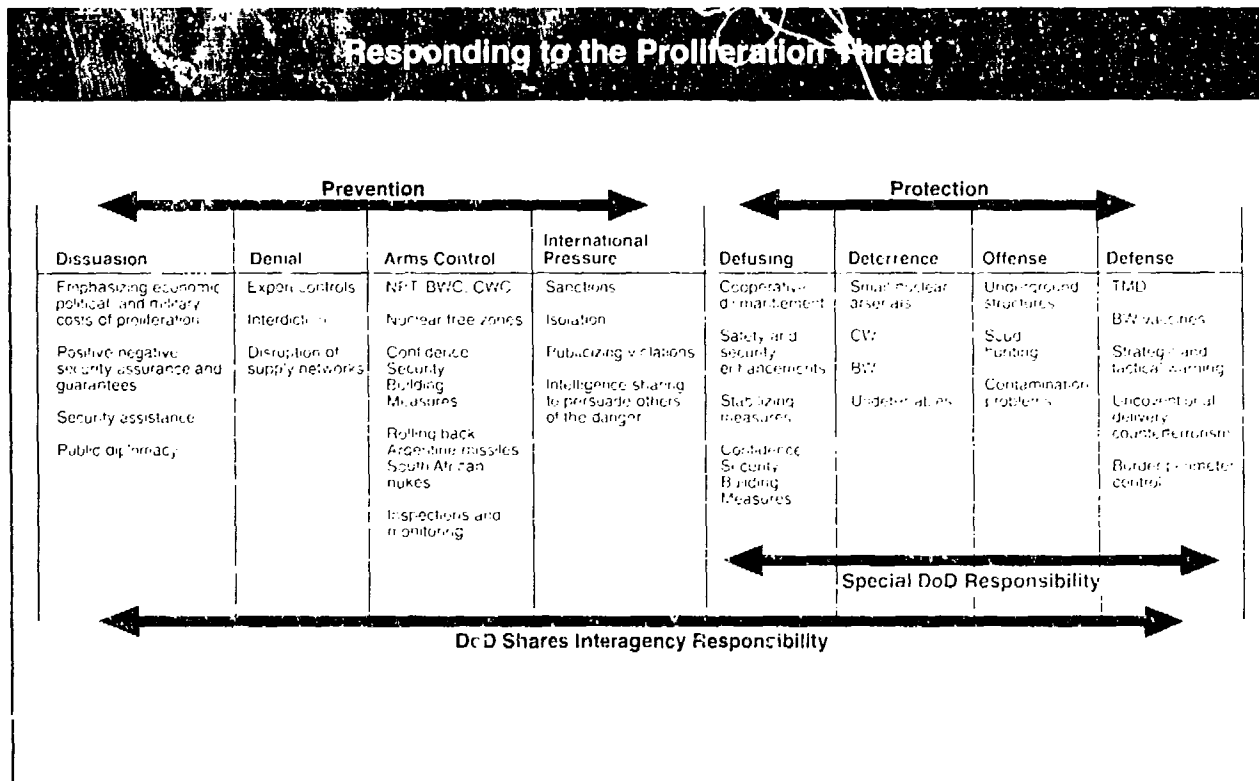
Responding to the Proliferation Threat

Prevention

Protection

| Dissuasion | Denial | Arms Control | International Pressure | Defusing | Deterrence | Offense | Defense |
|---|---|---|---|---|---|---|---|
| Emphasizing economic political and military costs of proliferation<br><br>Positive negative security assurance and guarantees<br><br>Security assistance<br><br>Public diplomacy | Export controls<br><br>Interdiction<br><br>Disruption of supply networks | NPT, BWC, CWC<br><br>Nuclear free zones<br><br>Confidence Security Building Measures<br><br>Rolling back Argentine missiles South African nukes<br><br>Inspections and monitoring | Sanctions<br><br>Isolation<br><br>Publicizing violations<br><br>Intelligence sharing to persuade others of the danger | Cooperative dismantlement<br><br>Safety and security enhancements<br><br>Stabilizing measures<br><br>Confidence Security Building Measures | Small nuclear arsenals<br><br>CW<br><br>BW<br><br>Undeterrables | Underground structures<br><br>Scud hunting<br><br>Contamination problems | TMD<br><br>BW vaccines<br><br>Strategic and tactical warning<br><br>Unconventional delivery counterterrorism<br><br>Border perimeter control |

Special DoD Responsibility

DoD Shares Interagency Responsibility